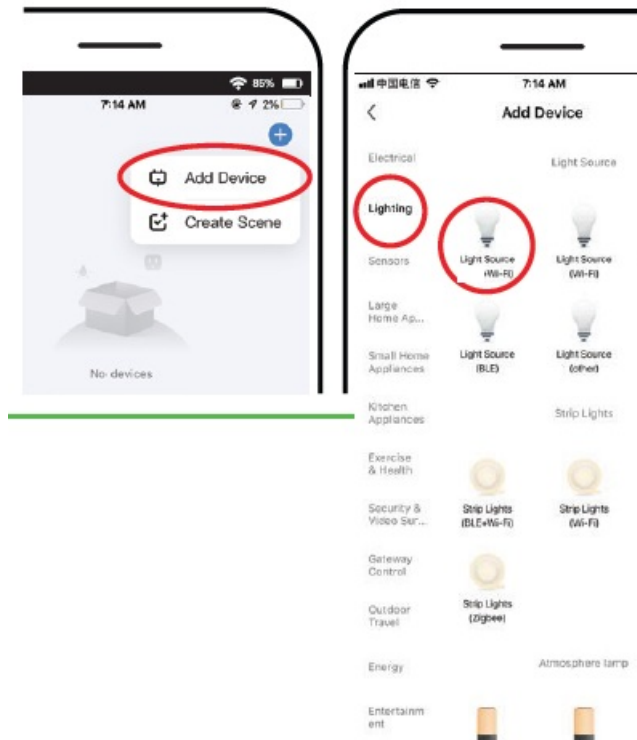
85%
7:14 AM
2%

Add Device
Create Scene

No devices

中国电信
7:14 AM
<
Add Device

Electrical
Lighting
Sensors
Large Home Ap...
Small Home Appliances
Kitchen Appliances
Exercise & Health
Security & Video Sur...
Gateway Control
Outdoor Travel
Energy
Entertainment

Light Source
Light Source (Wi-Fi)
Light Source (Wi-Fi)
Light Source (BLE)
Light Source (other)
Strip Lights
Strip Lights (BLE+Wi-Fi)
Strip Lights (Wi-Fi)
Strip Lights (Zigbee)
Atmosphere lamp